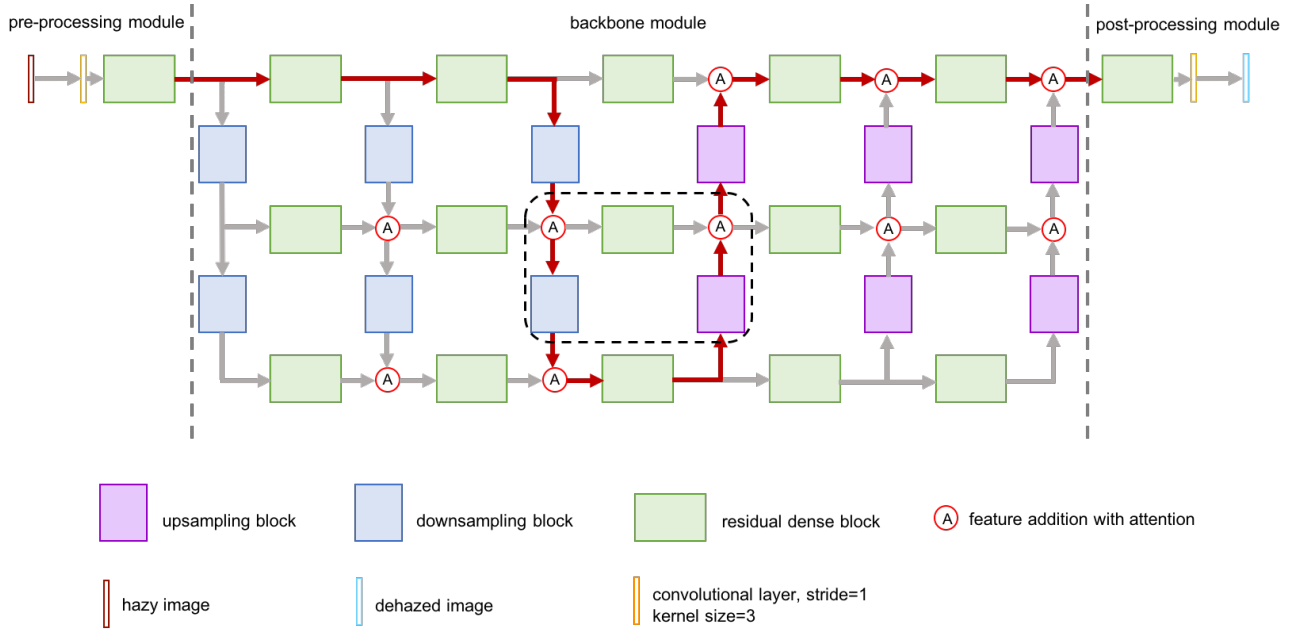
pre-processing module

backbone module

post-processing module

A

A

A

A

A

A

A

A

A

A

upsampling block

downsampling block

residual dense block

A feature addition with attention

hazy image

dehazed image

convolutional layer, stride=1
kernel size=3